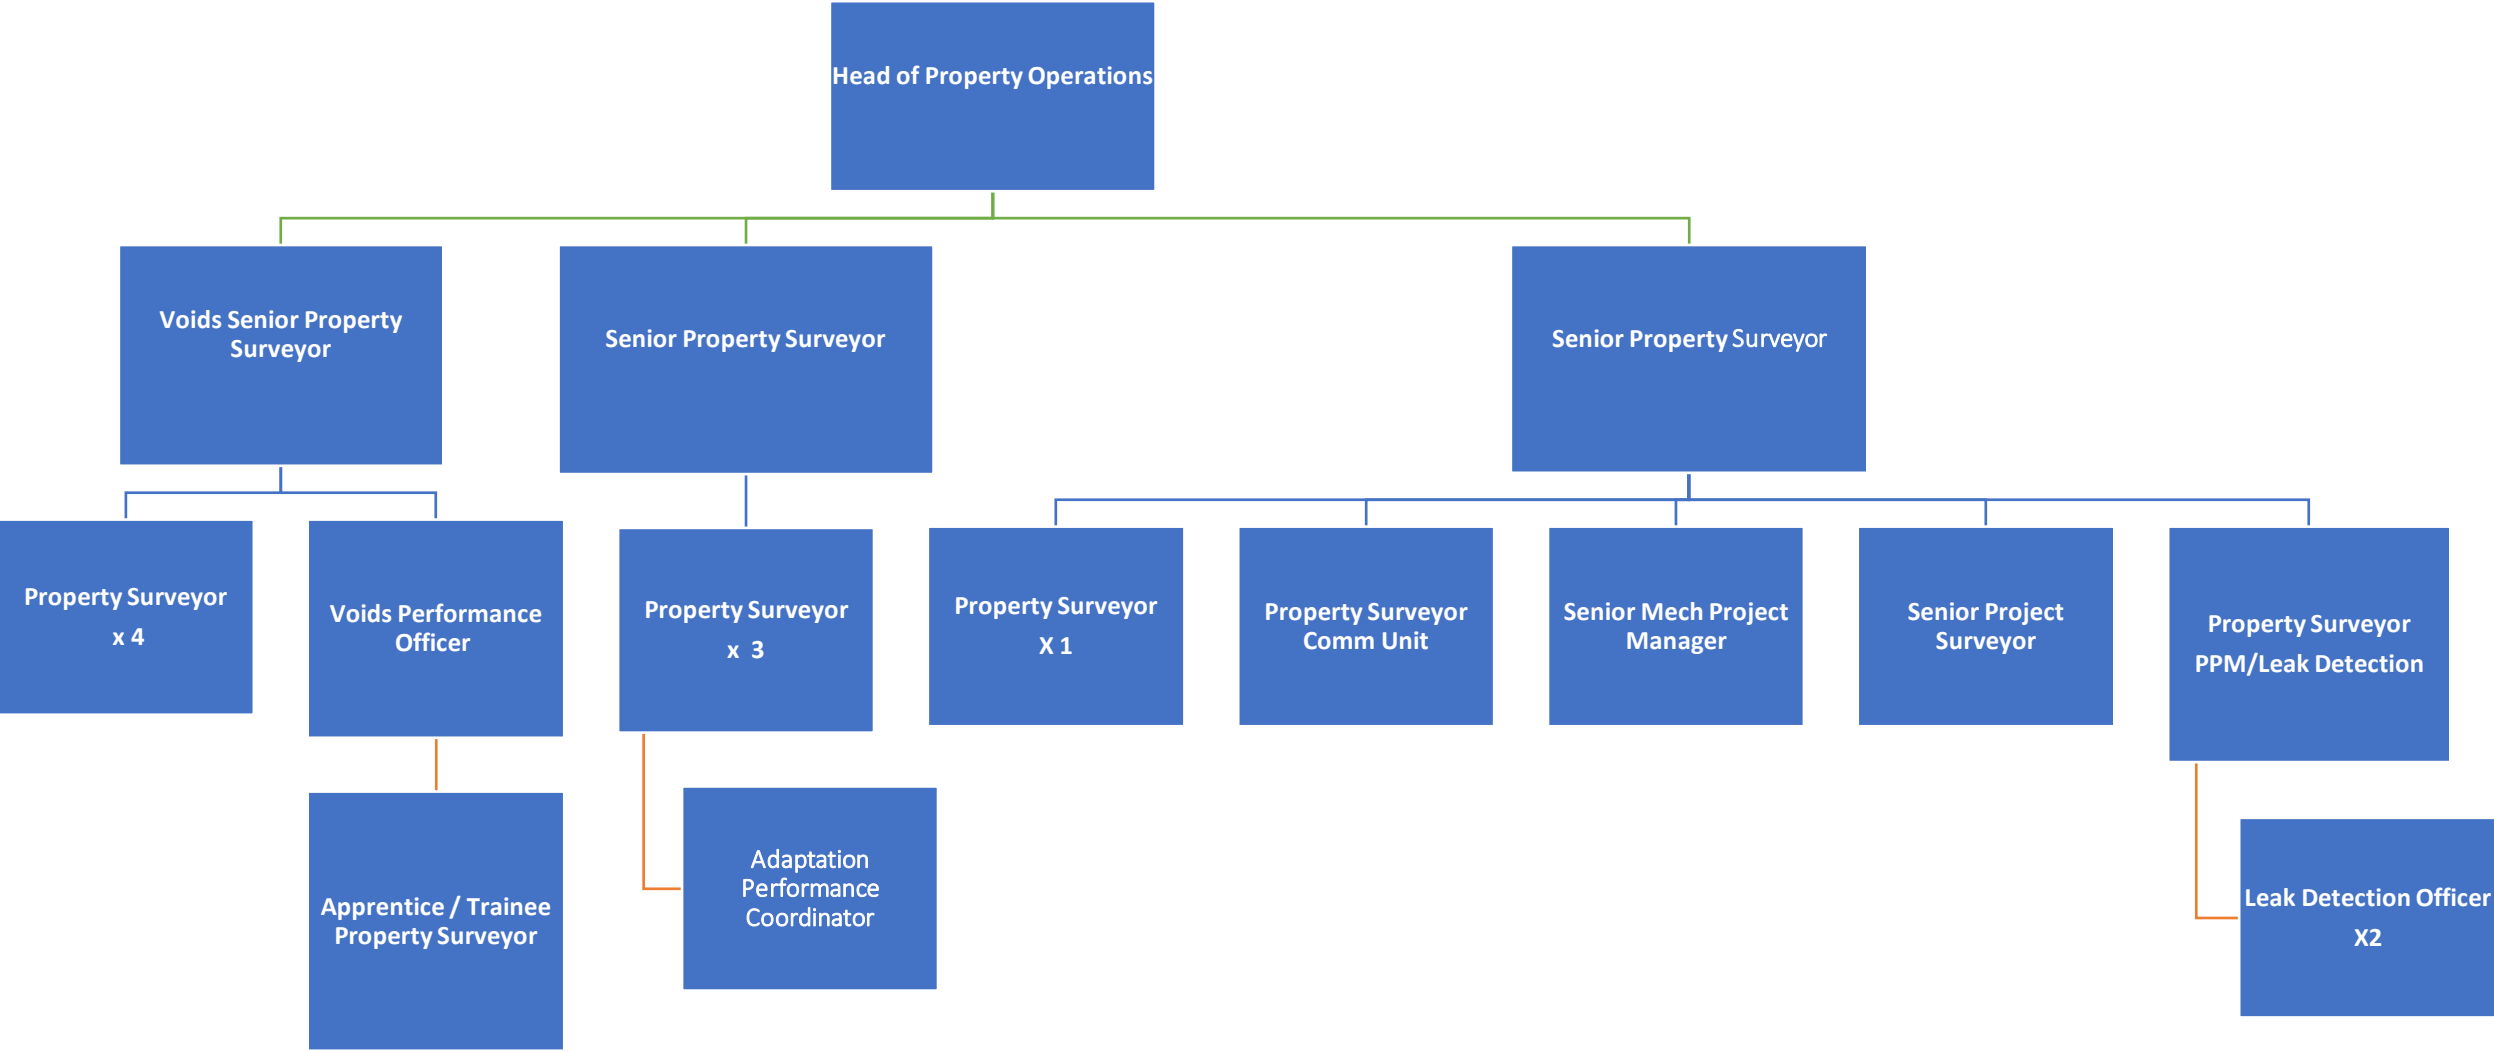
Head of Property Operations

Voids Senior Property Surveyor

Senior Property Surveyor

Senior Property Surveyor

Property Surveyor x 4

Voids Performance Officer

Property Surveyor x 3

Property Surveyor X 1

Property Surveyor Comm Unit

Senior Mech Project Manager

Senior Project Surveyor

Property Surveyor PPM/Leak Detection

Apprentice / Trainee Property Surveyor

Adaptation Performance Coordinator

Leak Detection Officer X2